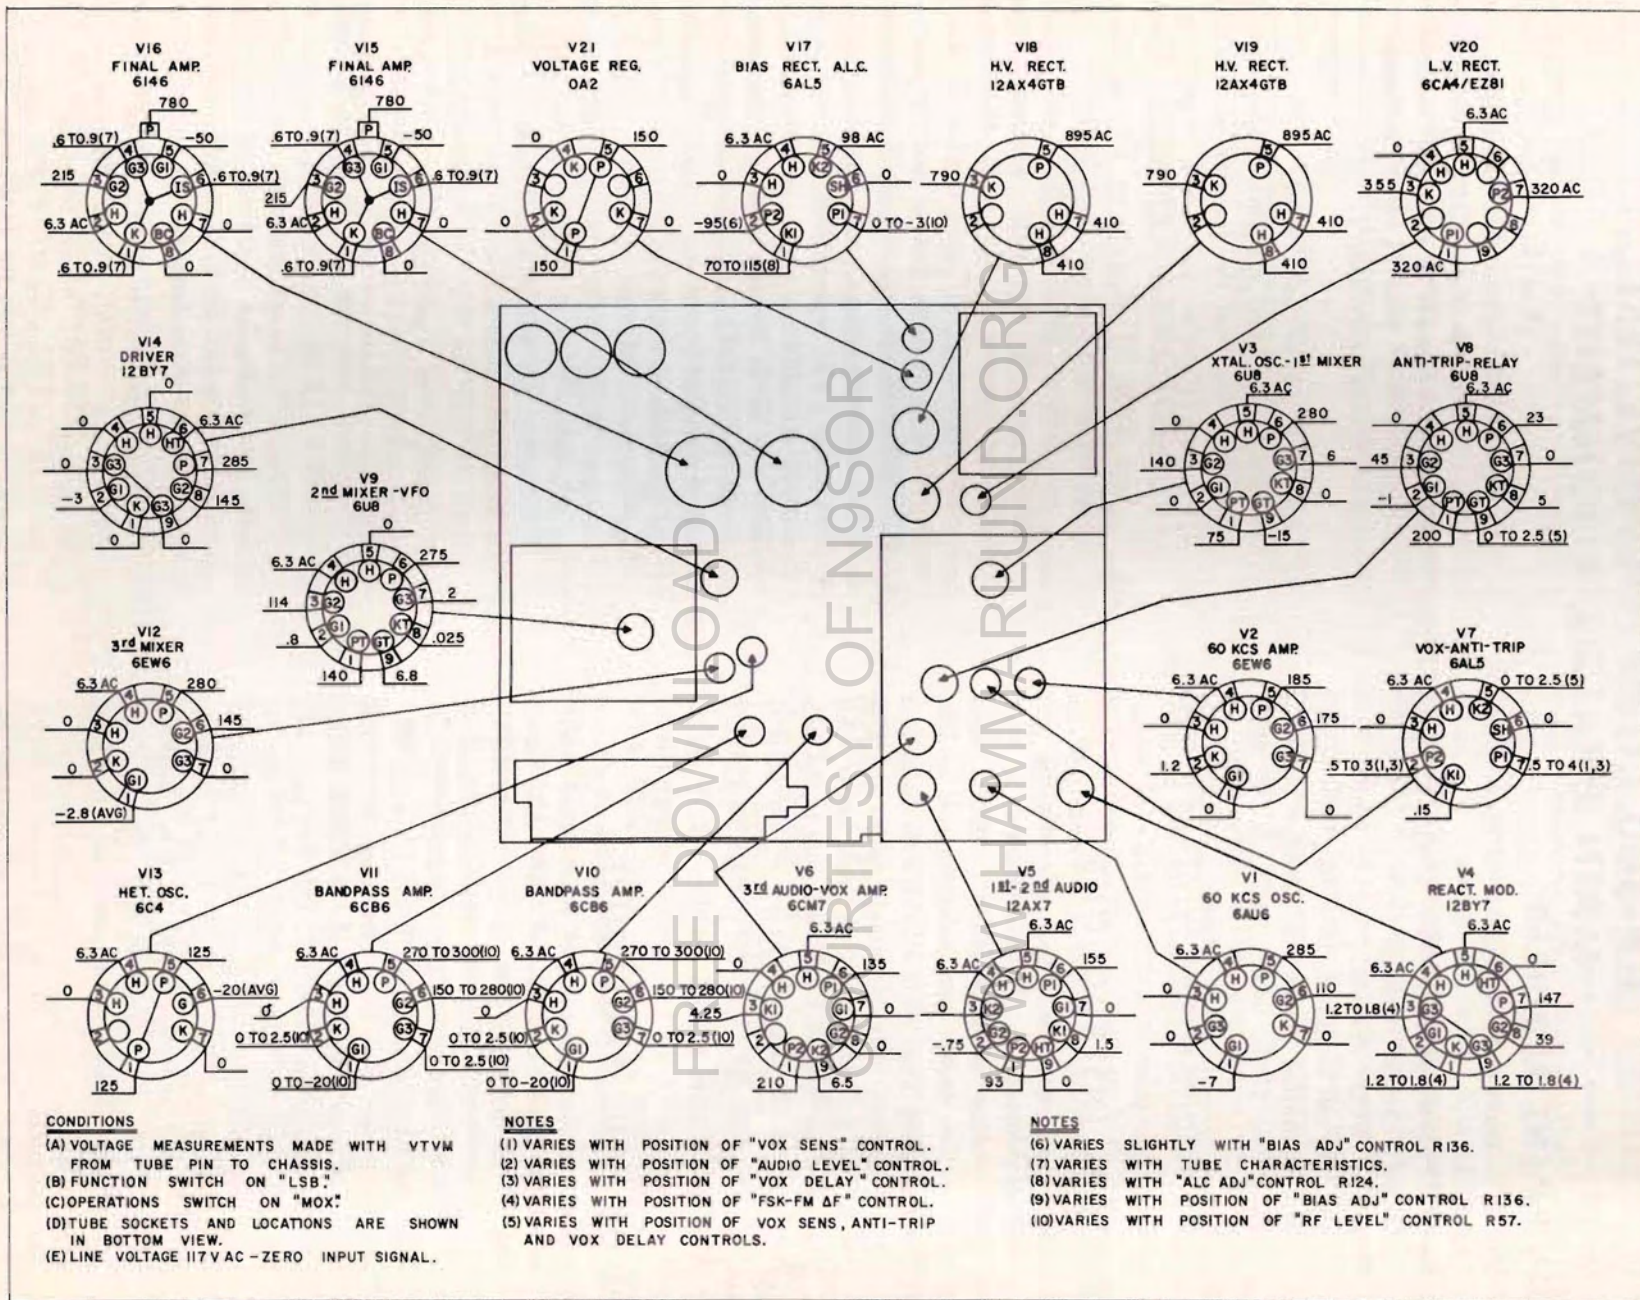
V16
FINAL AMP.
6146
780
.6 TO .9(7) -50
215 .6 TO .9(7)
6.3 AC 0
.6 TO .9(7) 0
P G3 G1 IS G2 H K BC

V15
FINAL AMP.
6146
780
.6 TO .9(7) -50
215 .6 TO .9(7)
6.3 AC 0
.6 TO .9(7) 0

V21
VOLTAGE REG.
OA2
0 150
0
150

V17
BIAS RECT. A.L.C.
6AL5
6.3 AC 98 AC
0 0
-95(6) 0 TO -3(10)
70 TO 115(8)

V18
H.V. RECT.
12AX4GTB
895 AC
790
410
410

V19
H.V. RECT.
12AX4GTB
895 AC
790
410
410

V20
L.V. RECT.
6CA4/EZ81
6.3 AC
0
355 320 AC
320 AC

V14
DRIVER
12BY7
0
0 6.3 AC
0 285
-3 145
0 0

V9
2nd MIXER-VFO
6U8
0
6.3 AC 275
114 2
.8 .025
140 6.8

V3
XTAL. OSC.-1st MIXER
6U8
6.3 AC
0 280
140 6
0 0
75 -15

V8
ANTI-TRIP-RELAY
6U8
6.3 AC
0 23
45 0
-1 5
200 0 TO 2.5 (5)

V12
3rd MIXER
6EW6
6.3 AC 280
0 145
0 0
-2.8 (AVG)

V2
60 KCS AMP.
6EW6
6.3 AC 185
0 175
1.2
0 0

V7
VOX-ANTI-TRIP
6AL5
6.3 AC 0 TO 2.5 (5)
0 0
.5 TO 3(1,3) .5 TO 4(1,3)
.15

V13
HET. OSC.
6C4
6.3 AC 125
0 -20 (AVG)
0
125

V11
BANDPASS AMP.
6CB6
6.3 AC 270 TO 300(10)
150 TO 280(10)
0
0 TO 2.5(10)
0 TO 2.5(10)
0 TO -20(10)

V10
BANDPASS AMP.
6CB6
6.3 AC 270 TO 300(10)
0 150 TO 280(10)
0 TO 2.5(10) 0 TO 2.5(10)
0 TO -20(10)

V6
3rd AUDIO-VOX AMP.
6CM7
6.3 AC
0 135
4.25 0
0
210 6.5

V5
1st-2nd AUDIO
12AX7
6.3 AC
6.3 AC 155
0 0
-.75 1.5
93 0

V1
60 KCS OSC.
6AU6
6.3 AC 285
0 110
0 0
-7

V4
REACT. MOD.
12BY7
6.3 AC
6.3 AC 0
147
0 39
1.2 TO 1.8(4) 1.2 TO 1.8(4)

CONDITIONS
(A) VOLTAGE MEASUREMENTS MADE WITH VTVM FROM TUBE PIN TO CHASSIS.
(B) FUNCTION SWITCH ON "LSB."
(C) OPERATIONS SWITCH ON "MOX."
(D) TUBE SOCKETS AND LOCATIONS ARE SHOWN IN BOTTOM VIEW.
(E) LINE VOLTAGE 117 V AC - ZERO INPUT SIGNAL.

NOTES
(1) VARIES WITH POSITION OF "VOX SENS" CONTROL.
(2) VARIES WITH POSITION OF "AUDIO LEVEL" CONTROL.
(3) VARIES WITH POSITION OF "VOX DELAY" CONTROL.
(4) VARIES WITH POSITION OF "FSK-FM ΔF" CONTROL.
(5) VARIES WITH POSITION OF VOX SENS, ANTI-TRIP AND VOX DELAY CONTROLS.

NOTES
(6) VARIES SLIGHTLY WITH "BIAS ADJ" CONTROL R136.
(7) VARIES WITH TUBE CHARACTERISTICS.
(8) VARIES WITH "ALC ADJ" CONTROL R124.
(9) VARIES WITH POSITION OF "BIAS ADJ" CONTROL R136.
(10) VARIES WITH POSITION OF "RF LEVEL" CONTROL R57.

FREE DOWNLOAD COURTESY OF N9SOR WWW.HAMMARLUND.ORG